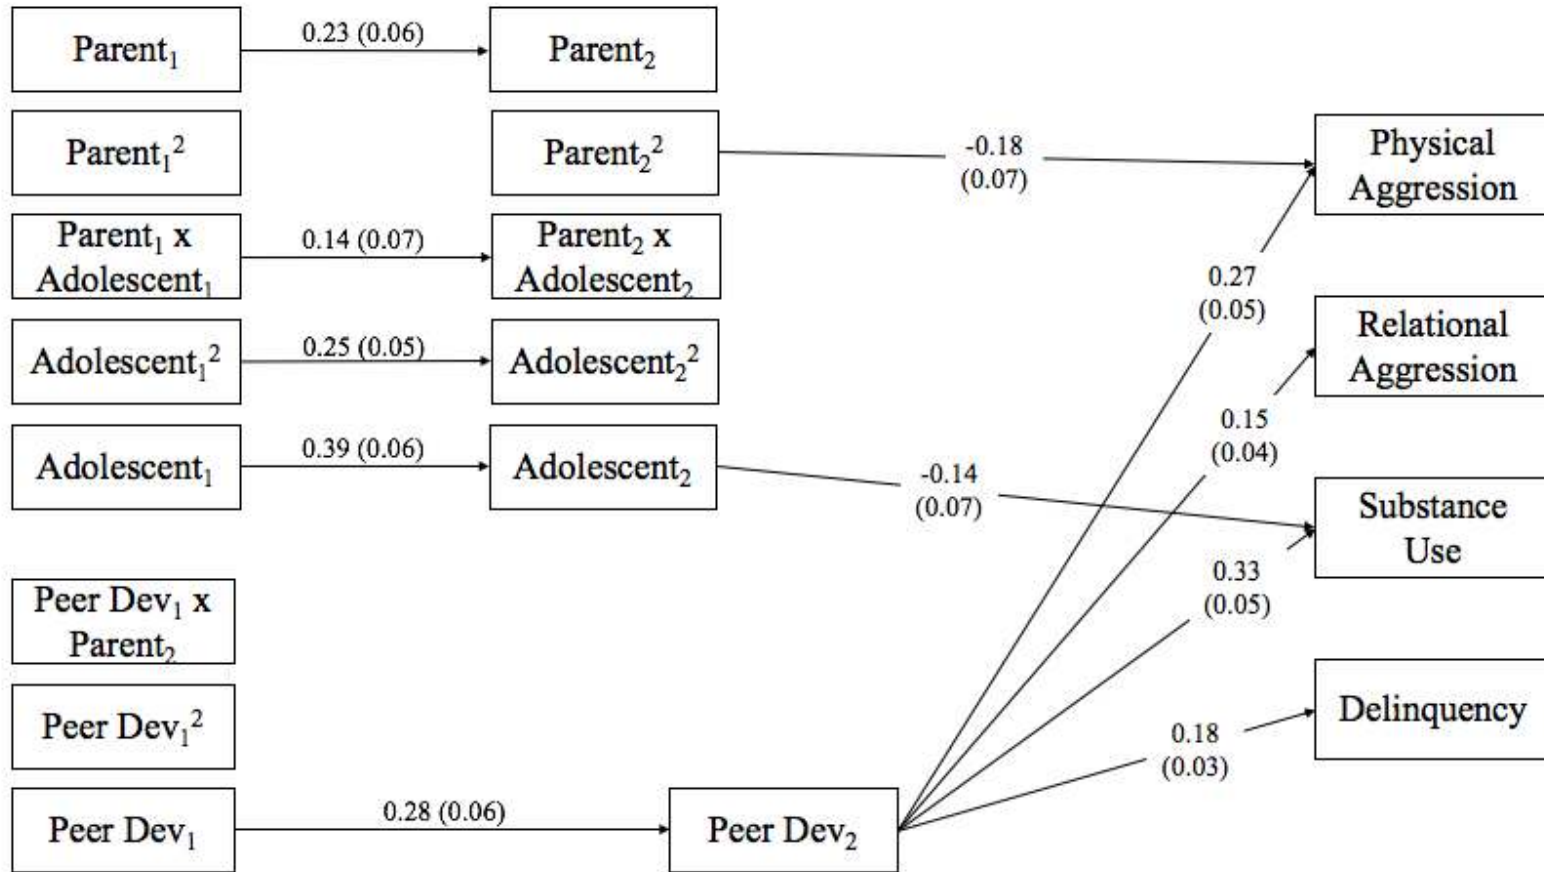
Parent$_1$

0.23 (0.06)

Parent$_2$

Parent$_1$$^2$

Parent$_2$$^2$

-0.18 (0.07)

Physical Aggression

Parent$_1$ x Adolescent$_1$

0.14 (0.07)

Parent$_2$ x Adolescent$_2$

0.27 (0.05)

Relational Aggression

Adolescent$_1$$^2$

0.25 (0.05)

Adolescent$_2$$^2$

0.15 (0.04)

Adolescent$_1$

0.39 (0.06)

Adolescent$_2$

-0.14 (0.07)

Substance Use

0.33 (0.05)

Peer Dev$_1$ x Parent$_2$

Delinquency

Peer Dev$_1$$^2$

0.18 (0.03)

Peer Dev$_1$

0.28 (0.06)

Peer Dev$_2$